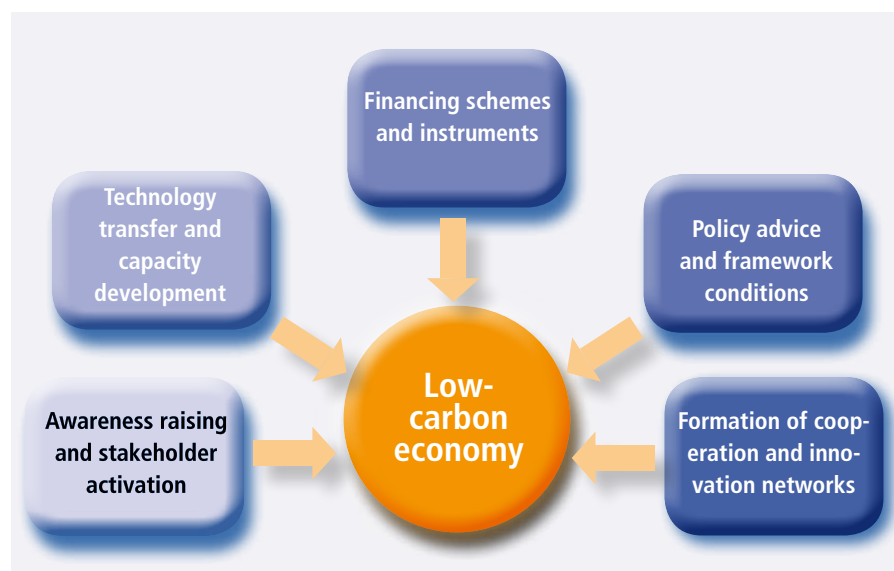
Financing schemes and instruments

Technology transfer and capacity development

Policy advice and framework conditions

Low-carbon economy

Awareness raising and stakeholder activation

Formation of cooperation and innovation networks